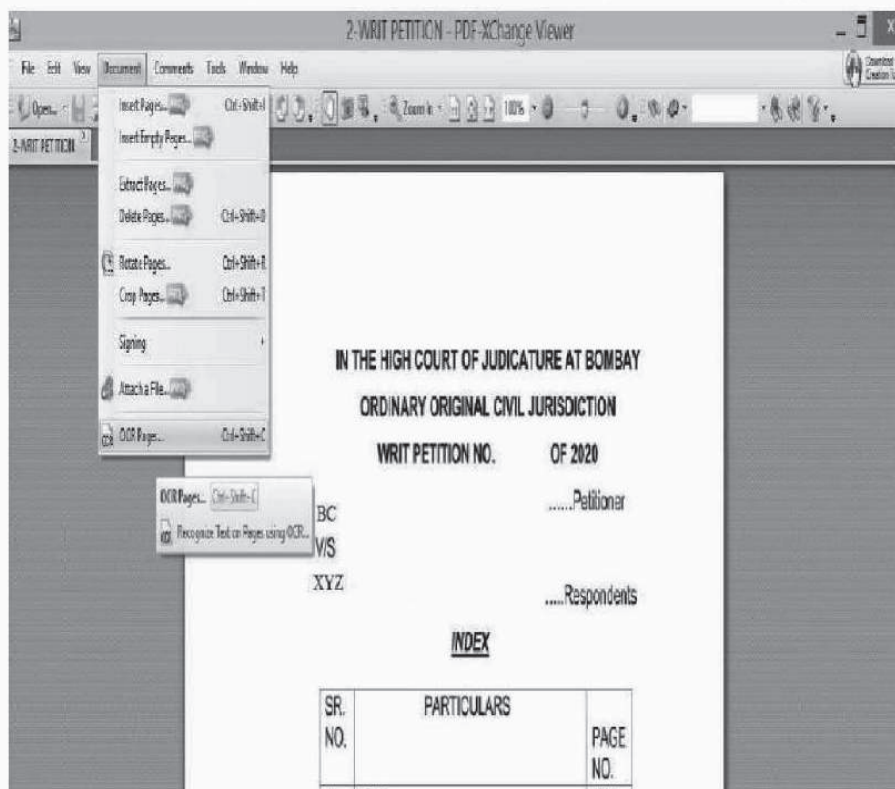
2-WRIT PETITION - PDF-XChange Viewer

File Edit View Document Comments Tools Window Help

Open... Zoom In 100%

2-WRIT PETITION

Insert Pages... Ctrl+Shift+I
Insert Empty Pages...
Extract Pages...
Delete Pages... Ctrl+Shift+D
Rotate Pages... Ctrl+Shift+R
Crop Pages... Ctrl+Shift+T
Signing
Attach a File...
OCR Pages... Ctrl+Shift+C

OCR Pages... Ctrl+Shift+C
Recognize Text on Pages using OCR...

IN THE HIGH COURT OF JUDICATURE AT BOMBAY

ORDINARY ORIGINAL CIVIL JURISDICTION

WRIT PETITION NO. OF 2020

BC ......Petitioner

V/S

XYZ .....Respondents

INDEX

| SR. NO. | PARTICULARS | PAGE NO. |
|---|---|---|